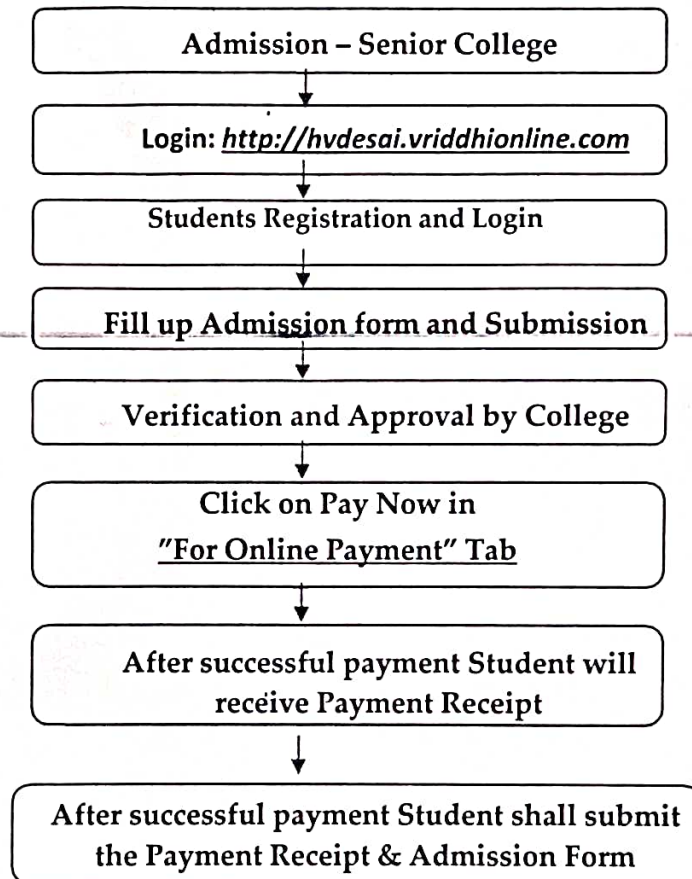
Admission – Senior College

Login: http://hvdesai.vriddhionline.com

Students Registration and Login

Fill up Admission form and Submission

Verification and Approval by College

Click on Pay Now in
"For Online Payment" Tab

After successful payment Student will receive Payment Receipt

After successful payment Student shall submit the Payment Receipt & Admission Form